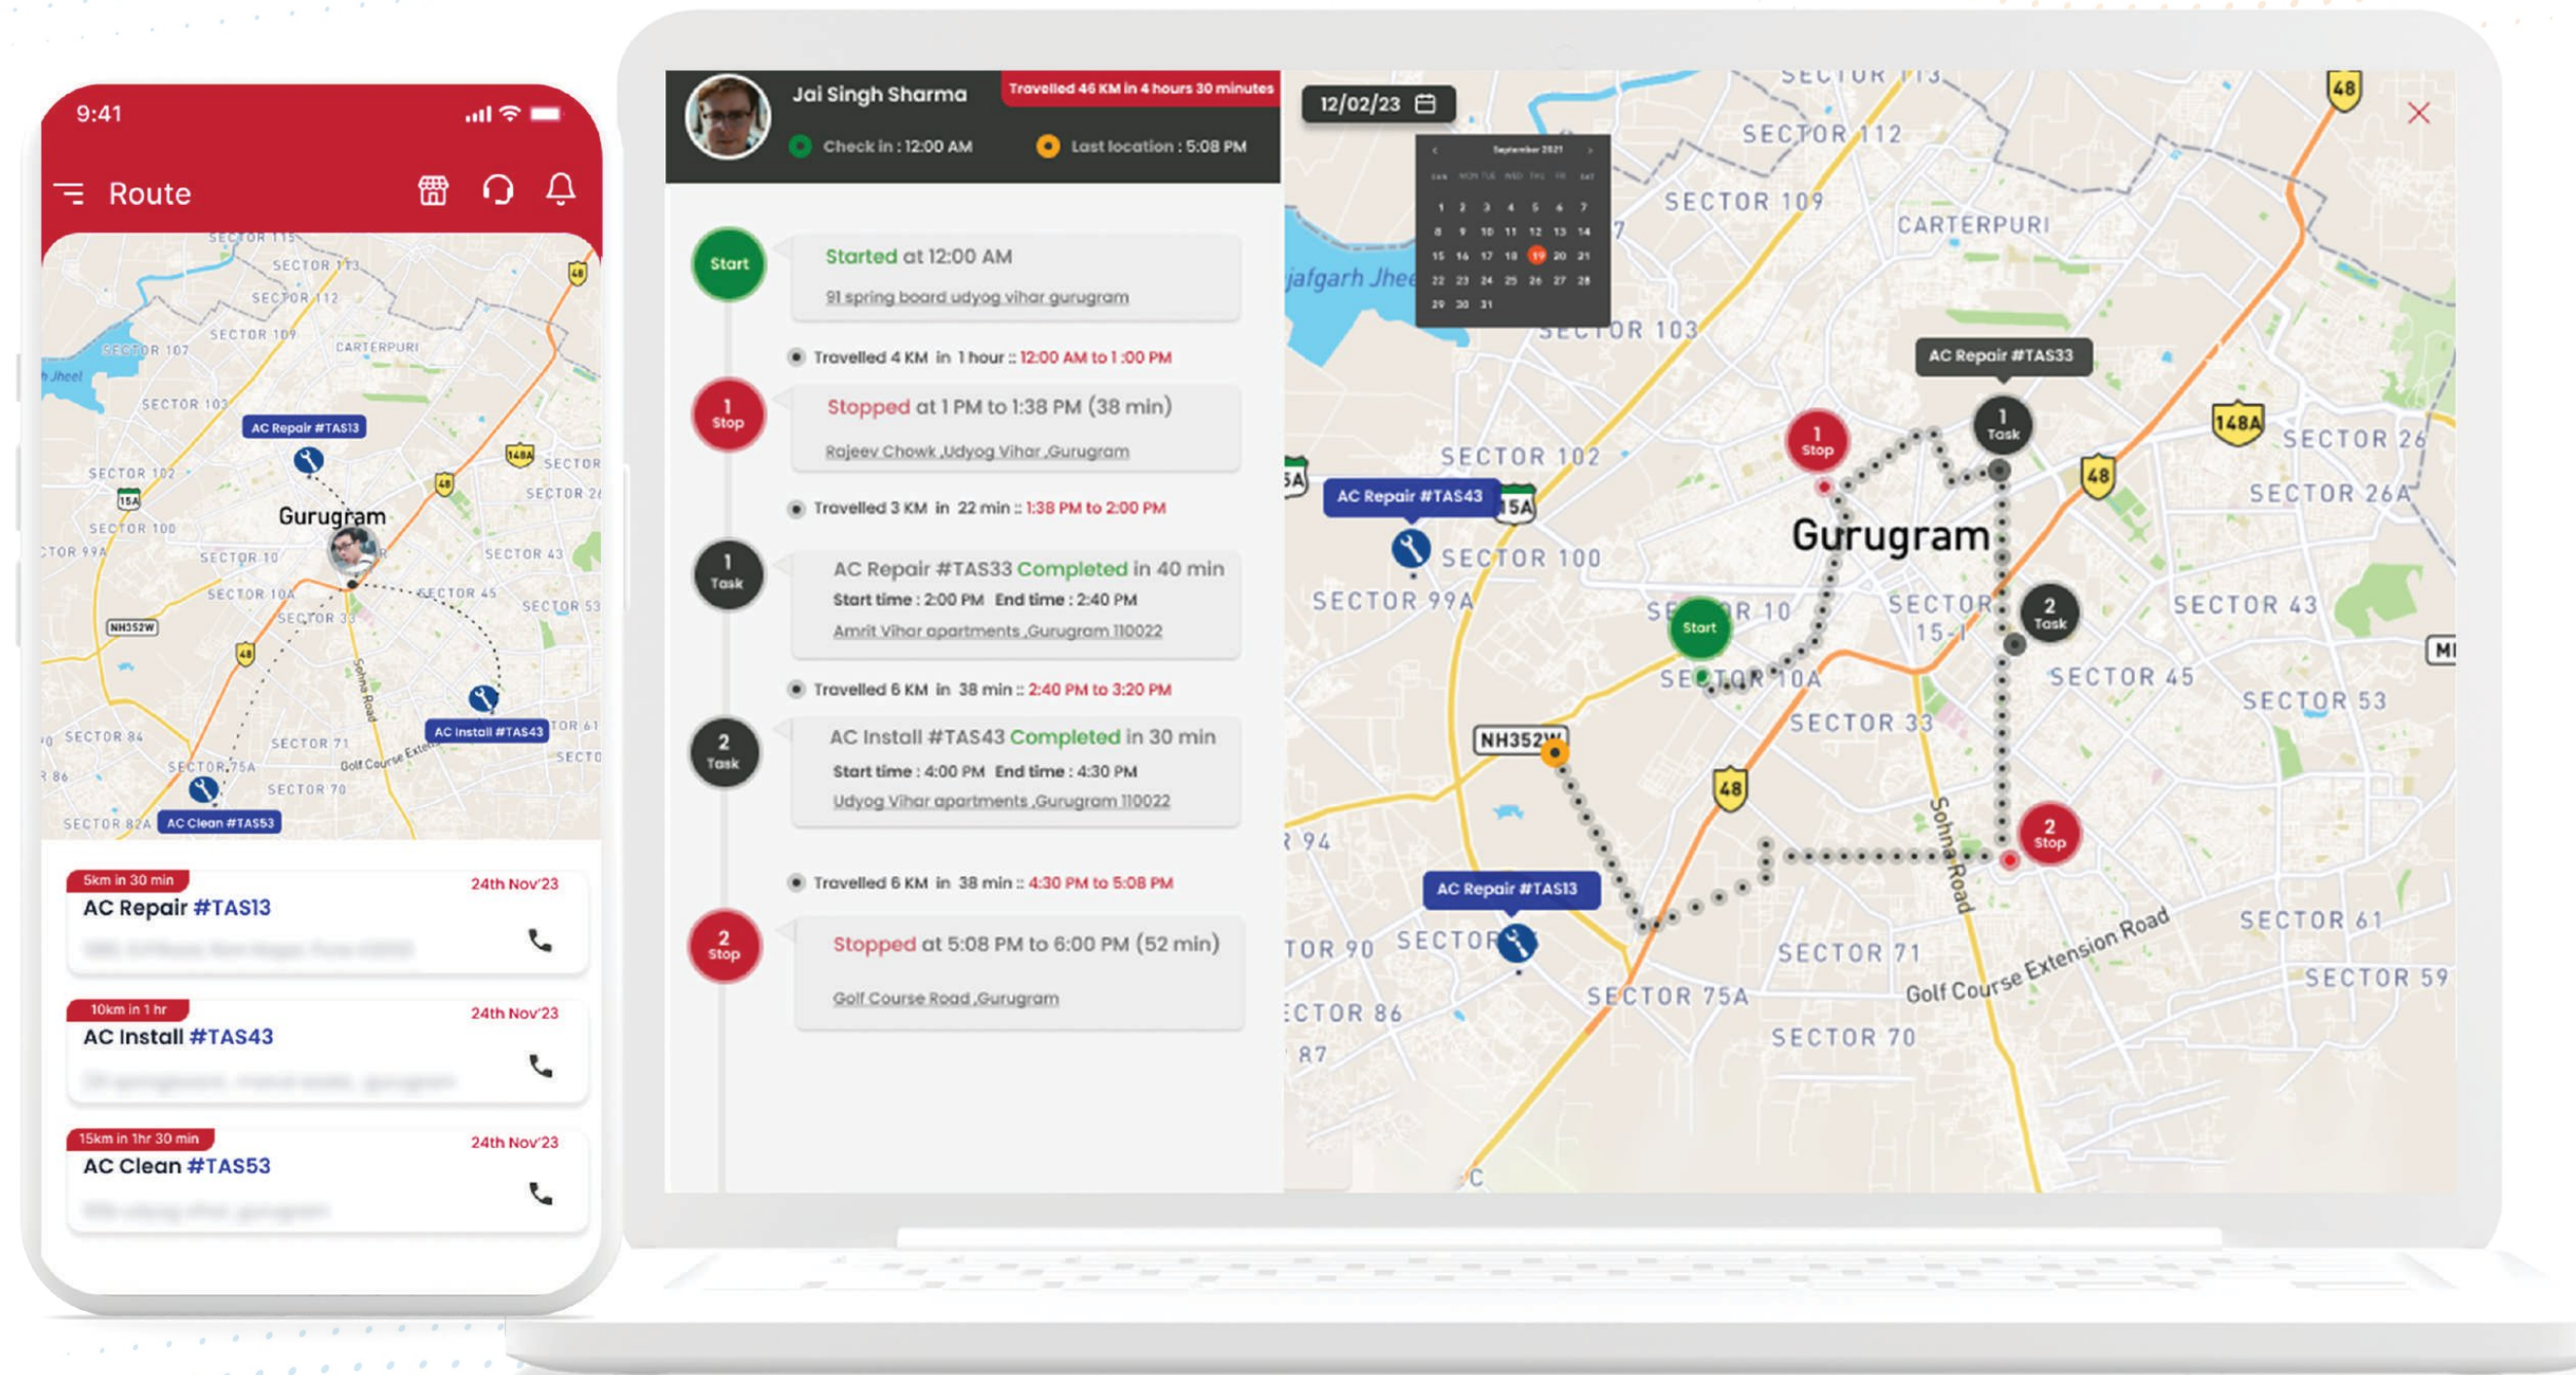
9:41

Route

SECTOR 113
SECTOR 112
SECTOR 109
SECTOR 107
CARTERPURI
SECTOR 103
AC Repair #TAS13
SECTOR 102
Gurugram
SECTOR 100
SECTOR 10
SECTOR 10A
SECTOR 43
SECTOR 45
SECTOR 53
NH352W
SECTOR 33
AC Install #TAS43
SECTOR 84
SECTOR 71
SECTOR 75A
SECTOR 70
SECTOR 82A
AC Clean #TAS53

5km in 30 min
24th Nov'23
AC Repair #TAS13
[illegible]

10km in 1 hr
24th Nov'23
AC Install #TAS43
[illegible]

15km in 1hr 30 min
24th Nov'23
AC Clean #TAS53
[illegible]

Jai Singh Sharma
Travelled 46 KM in 4 hours 30 minutes
Check in : 12:00 AM
Last location : 5:08 PM

Start
Started at 12:00 AM
91 spring board udyog vihar gurugram

Travelled 4 KM in 1 hour :: 12:00 AM to 1:00 PM

1 Stop
Stopped at 1 PM to 1:38 PM (38 min)
Rajeev Chowk ,Udyog Vihar ,Gurugram

Travelled 3 KM in 22 min :: 1:38 PM to 2:00 PM

1 Task
AC Repair #TAS33 Completed in 40 min
Start time : 2:00 PM End time : 2:40 PM
Amrit Vihar apartments ,Gurugram 110022

Travelled 6 KM in 38 min :: 2:40 PM to 3:20 PM

2 Task
AC Install #TAS43 Completed in 30 min
Start time : 4:00 PM End time : 4:30 PM
Udyog Vihar apartments ,Gurugram 110022

Travelled 6 KM in 38 min :: 4:30 PM to 5:08 PM

2 Stop
Stopped at 5:08 PM to 6:00 PM (52 min)
Golf Course Road ,Gurugram

12/02/23
September 2021
1 2 3 4 5 6 7
8 9 10 11 12 13 14
15 16 17 18 19 20 21
22 23 24 25 26 27 28
29 30 31

SECTOR 113
SECTOR 112
SECTOR 109
CARTERPURI
SECTOR 103
AC Repair #TAS33
1 Stop
1 Task
SECTOR 102
AC Repair #TAS43
SECTOR 100
Gurugram
SECTOR 26
SECTOR 26A
SECTOR 99A
Start
SECTOR 10
SECTOR 15-I
2 Task
SECTOR 43
SECTOR 10A
SECTOR 45
SECTOR 53
SECTOR 33
NH352W
2 Stop
AC Repair #TAS13
Sohna Road
SECTOR 61
SECTOR 71
Golf Course Extension Road
SECTOR 59
SECTOR 75A
SECTOR 86
SECTOR 70
48
148A